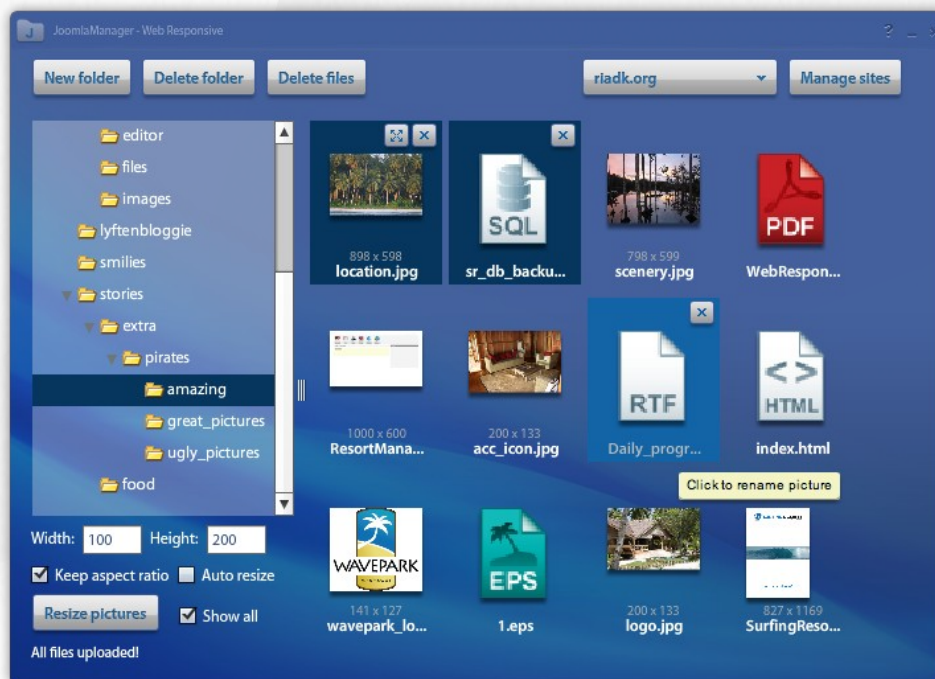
J JoomlaManager - Web Responsive

?

New folder
Delete folder
Delete files
riadk.org
Manage sites

editor
files
images
lyftenbloggie
smilies
stories
extra
pirates
amazing
great_pictures
ugly_pictures
food

898 x 598
location.jpg

SQL
sr_db_backu...

798 x 599
scenery.jpg

PDF
WebRespon...

1000 x 600
ResortMana...

200 x 133
acc_icon.jpg

RTF
Daily_progr...

< >
HTML
index.html

Click to rename picture

WAVEPARK
141 x 127
wavepark_lo...

EPS
1.eps

200 x 133
logo.jpg

827 x 1169
SurfingReso...

Width: 100 Height: 200
Keep aspect ratio
Auto resize
Resize pictures
Show all
All files uploaded!